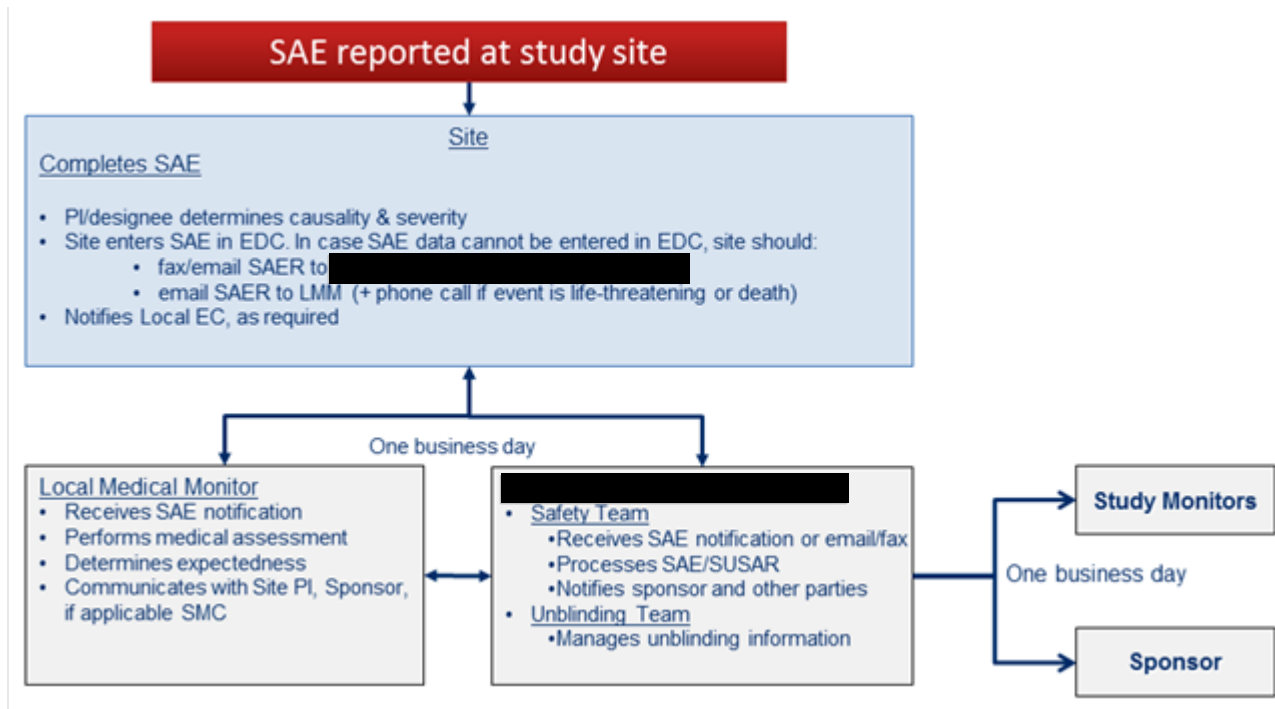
SAE reported at study site

Site

Completes SAE

- PI/designee determines causality & severity
- Site enters SAE in EDC. In case SAE data cannot be entered in EDC, site should:
  - fax/email SAER to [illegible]
  - email SAER to LMM (+ phone call if event is life-threatening or death)
- Notifies Local EC, as required

One business day

Local Medical Monitor
- Receives SAE notification
- Performs medical assessment
- Determines expectedness
- Communicates with Site PI, Sponsor, if applicable SMC

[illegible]
- Safety Team
  •Receives SAE notification or email/fax
  •Processes SAE/SUSAR
  •Notifies sponsor and other parties
- Unblinding Team
  •Manages unblinding information

One business day

Study Monitors

Sponsor